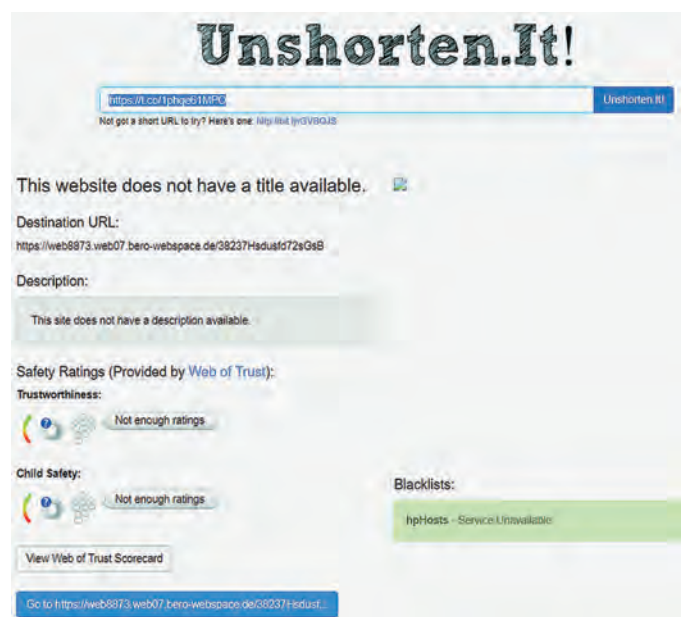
Unshorten.It!

https://t.co/1phqe61MPC

Unshorten.It!

Not got a short URL to try? Here's one: http://bit.ly/rGVBQJS

This website does not have a title available.

Destination URL:

https://web8873.web07.bero-webspace.de/38237Hsdusfd72sGsB

Description:

This site does not have a description available.

Safety Ratings (Provided by Web of Trust):

Trustworthiness:

Not enough ratings

Child Safety:

Not enough ratings

View Web of Trust Scorecard

Go to https://web8873.web07.bero-webspace.de/38237Hsdust...

Blacklists:

hpHosts - Service Unavailable